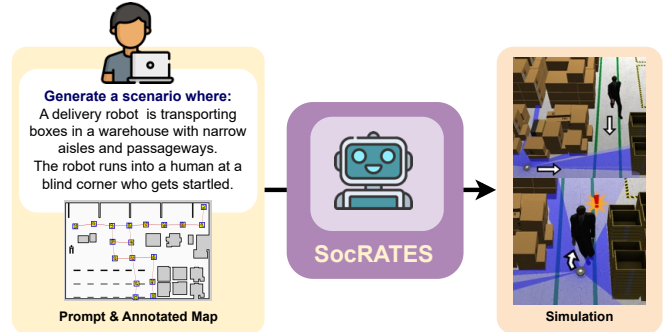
Generate a scenario where:
A delivery robot is transporting boxes in a warehouse with narrow aisles and passageways.
The robot runs into a human at a blind corner who gets startled.

Prompt & Annotated Map

SocRATES

Simulation